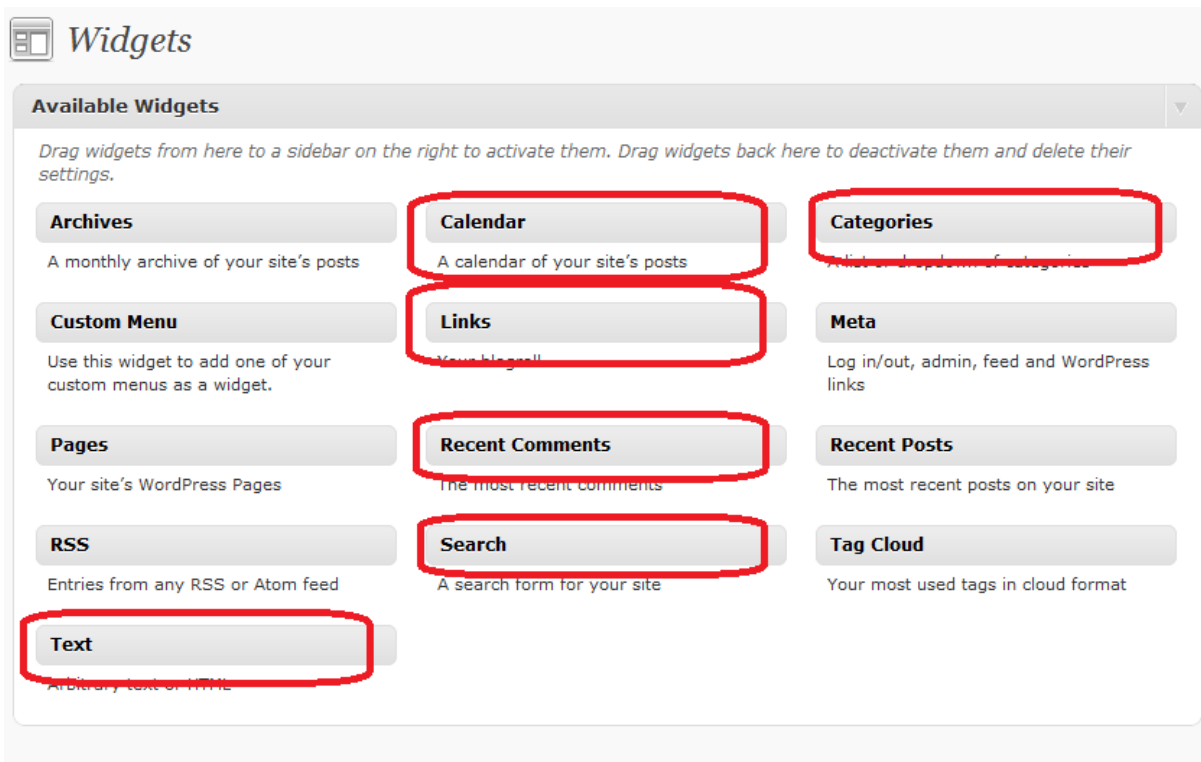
Widgets

Available Widgets

Drag widgets from here to a sidebar on the right to activate them. Drag widgets back here to deactivate them and delete their settings.

Archives
A monthly archive of your site's posts

Calendar
A calendar of your site's posts

Categories
A list or dropdown of categories

Custom Menu
Use this widget to add one of your custom menus as a widget.

Links
Your blogroll

Meta
Log in/out, admin, feed and WordPress links

Pages
Your site's WordPress Pages

Recent Comments
The most recent comments

Recent Posts
The most recent posts on your site

RSS
Entries from any RSS or Atom feed

Search
A search form for your site

Tag Cloud
Your most used tags in cloud format

Text
Arbitrary text or HTML